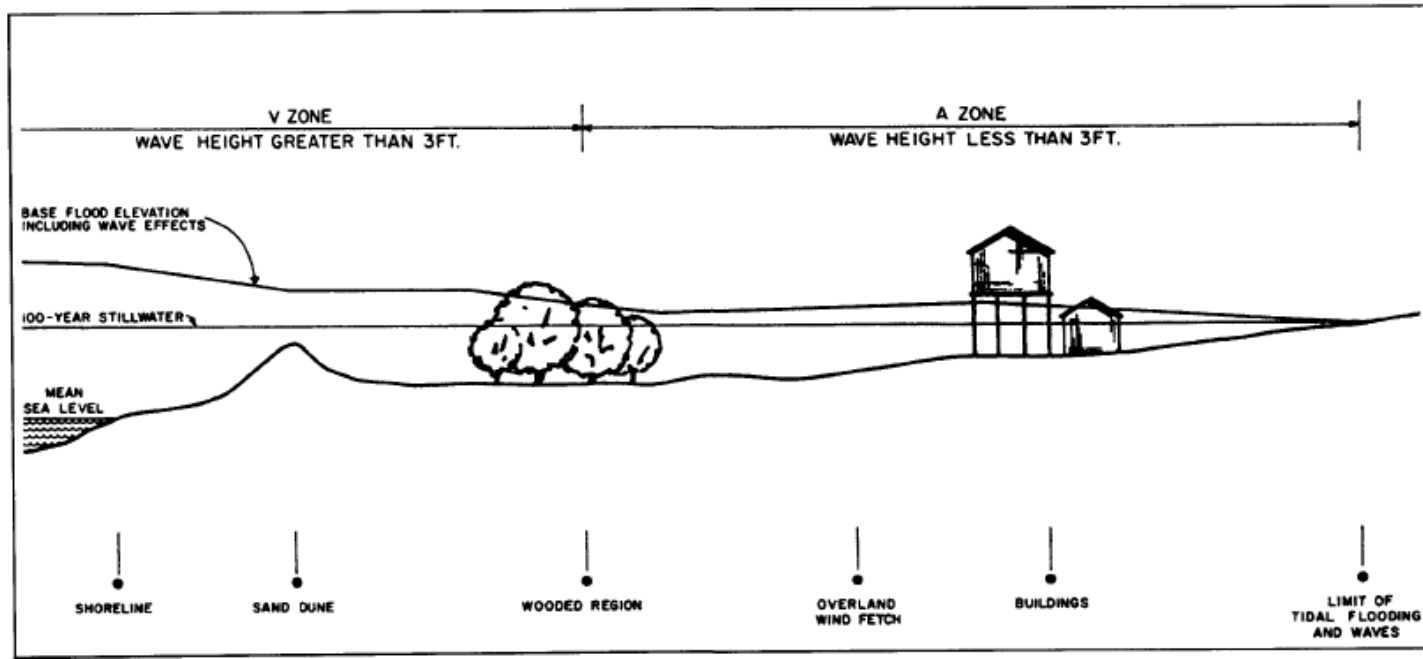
V ZONE
WAVE HEIGHT GREATER THAN 3FT.

A ZONE
WAVE HEIGHT LESS THAN 3FT.

BASE FLOOD ELEVATION INCLUDING WAVE EFFECTS

100-YEAR STILLWATER

MEAN SEA LEVEL

SHORELINE

SAND DUNE

WOODED REGION

OVERLAND WIND FETCH

BUILDINGS

LIMIT OF TIDAL FLOODING AND WAVES